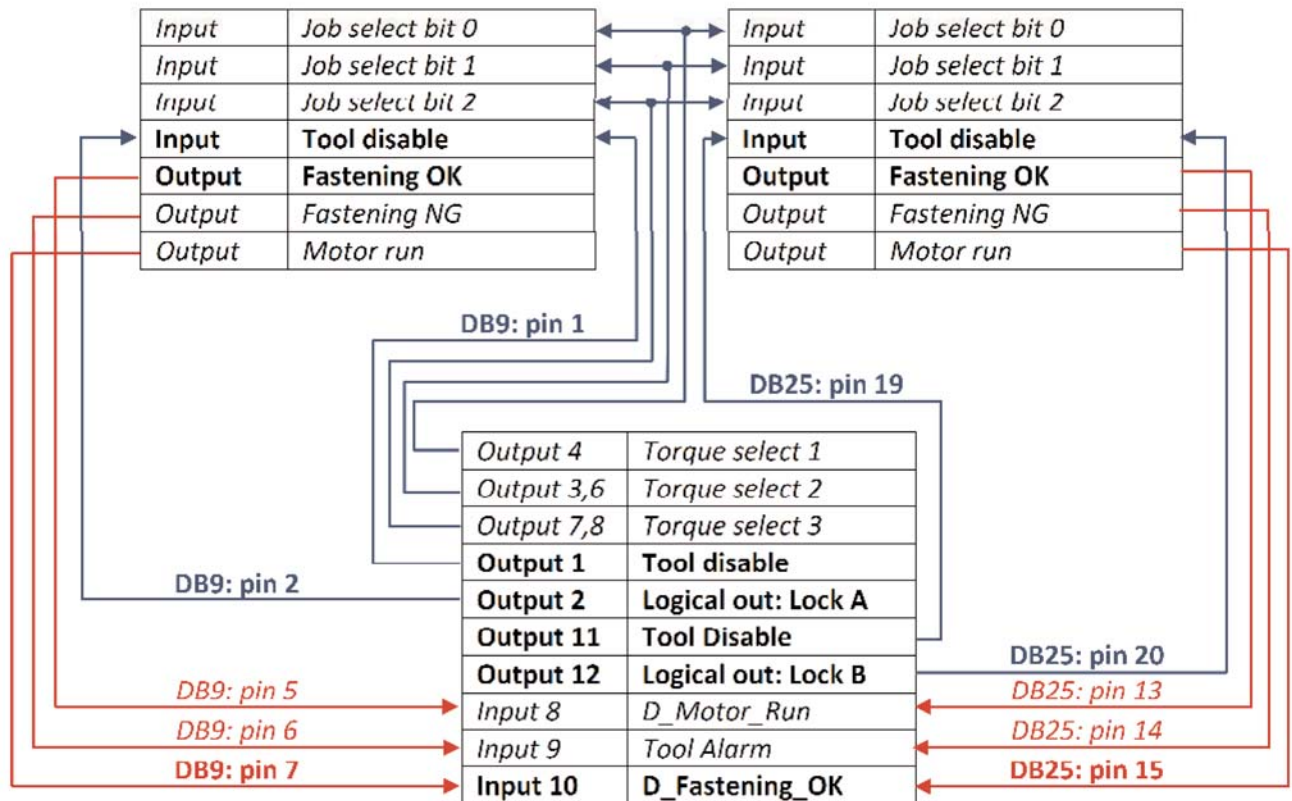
| Input | Job select bit 0 |
|---|---|
| Input | Job select bit 1 |
| Input | Job select bit 2 |
| Input | Tool disable |
| Output | Fastening OK |
| Output | Fastening NG |
| Output | Motor run |

| Input | Job select bit 0 |
|---|---|
| Input | Job select bit 1 |
| Input | Job select bit 2 |
| Input | Tool disable |
| Output | Fastening OK |
| Output | Fastening NG |
| Output | Motor run |

DB9: pin 1

DB25: pin 19

| Output 4 | Torque select 1 |
|---|---|
| Output 3,6 | Torque select 2 |
| Output 7,8 | Torque select 3 |
| Output 1 | Tool disable |
| Output 2 | Logical out: Lock A |
| Output 11 | Tool Disable |
| Output 12 | Logical out: Lock B |
| Input 8 | D_Motor_Run |
| Input 9 | Tool Alarm |
| Input 10 | D_Fastening_OK |

DB9: pin 2

DB25: pin 20

DB9: pin 5

DB25: pin 13

DB9: pin 6

DB25: pin 14

DB9: pin 7

DB25: pin 15